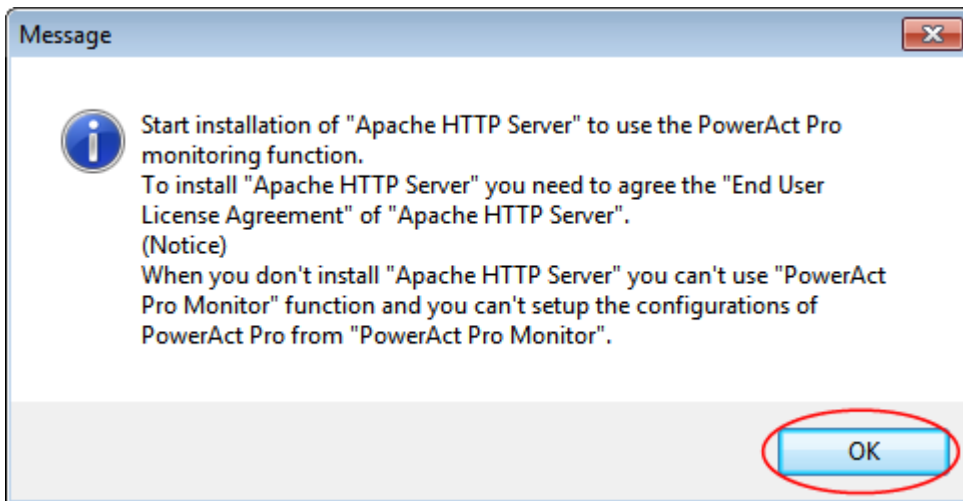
Message

Start installation of "Apache HTTP Server" to use the PowerAct Pro monitoring function.
To install "Apache HTTP Server" you need to agree the "End User License Agreement" of "Apache HTTP Server".
(Notice)
When you don't install "Apache HTTP Server" you can't use "PowerAct Pro Monitor" function and you can't setup the configurations of PowerAct Pro from "PowerAct Pro Monitor".

OK